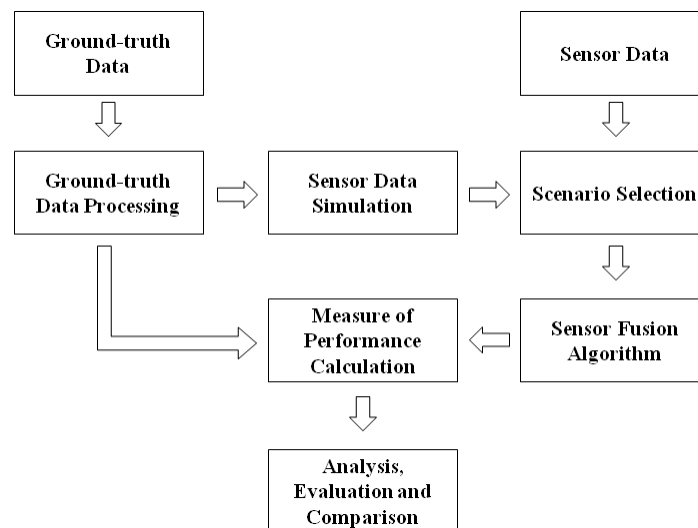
Ground-truth Data

Sensor Data

Ground-truth Data Processing

Sensor Data Simulation

Scenario Selection

Measure of Performance Calculation

Sensor Fusion Algorithm

Analysis, Evaluation and Comparison